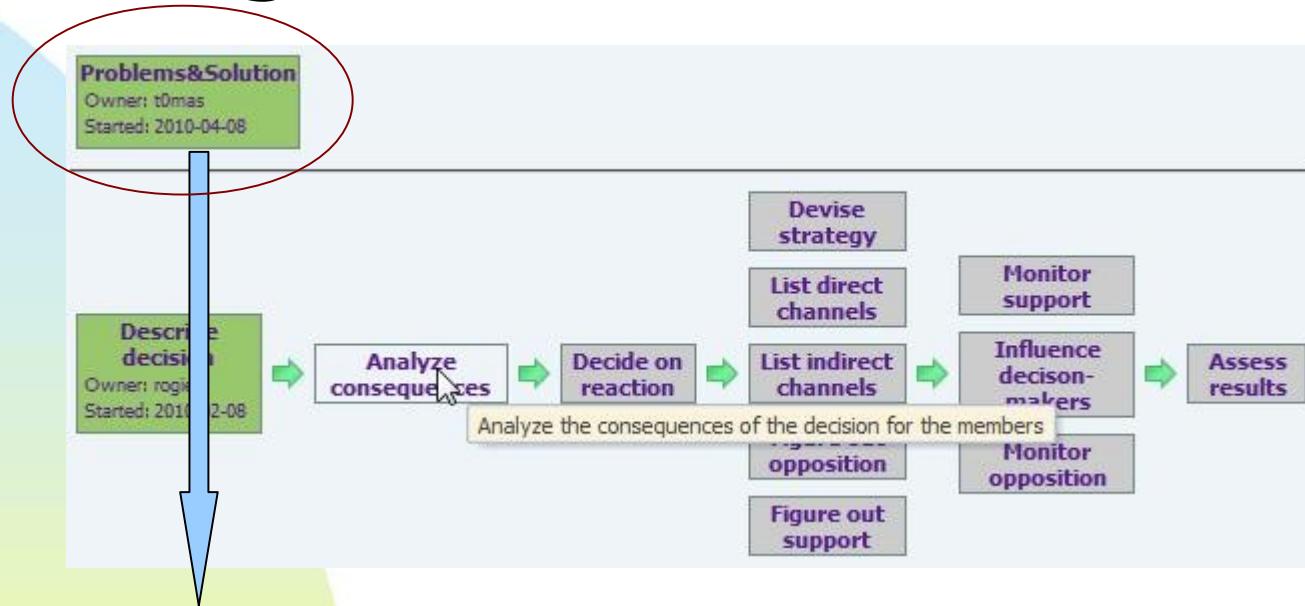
Problems&Solution
Owner: t0mas
Started: 2010-04-08

Descri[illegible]e decisi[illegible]
Owner: rogi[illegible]
Started: 2010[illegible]2-08

Analyze consequen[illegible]ces

Decide on reaction

Devise strategy

List direct channels

List indirect channels

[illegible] opposition

Figure out support

Monitor support

Influence decison-makers

Monitor opposition

Assess results

Analyze the consequences of the decision for the members